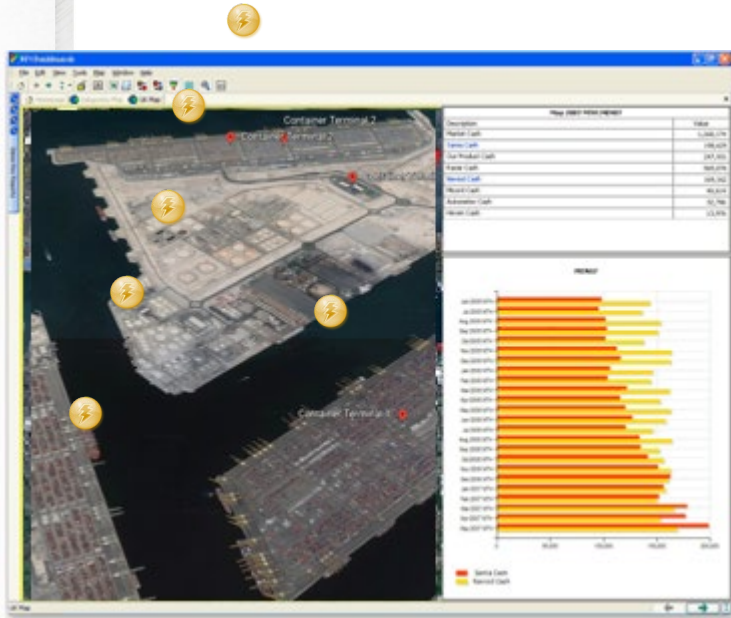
Container Terminal 2

Container Terminal 1

Container Terminal 4

| Description | Value |
|---|---|
| Market Cash | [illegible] |
| Senna Cash | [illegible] |
| Our Product Cash | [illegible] |
| Parole Cash | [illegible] |
| Nenroll Cash | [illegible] |
| Mound Cash | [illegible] |
| Automotive Cash | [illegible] |
| Haven Cash | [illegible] |

MONEY

Senna Cash
Nenroll Cash

UI Map